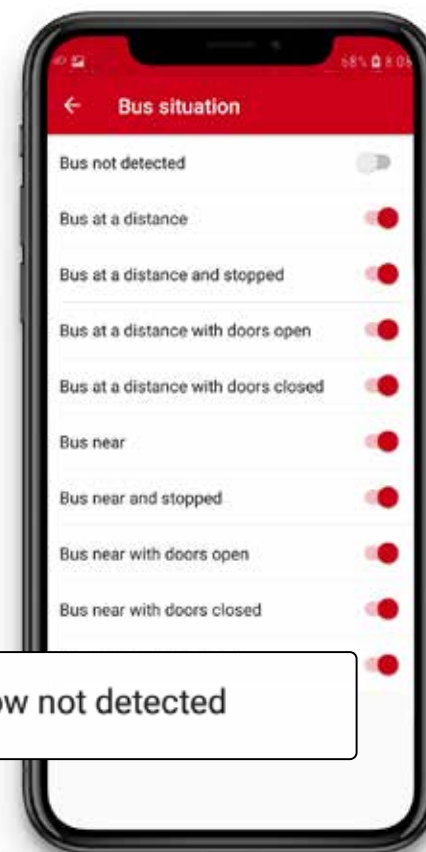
68% 8:05

Bus situation

Bus not detected

Bus at a distance

Bus at a distance and stopped

Bus at a distance with doors open

Bus at a distance with doors closed

Bus near

Bus near and stopped

Bus near with doors open

Bus near with doors closed

w not detected